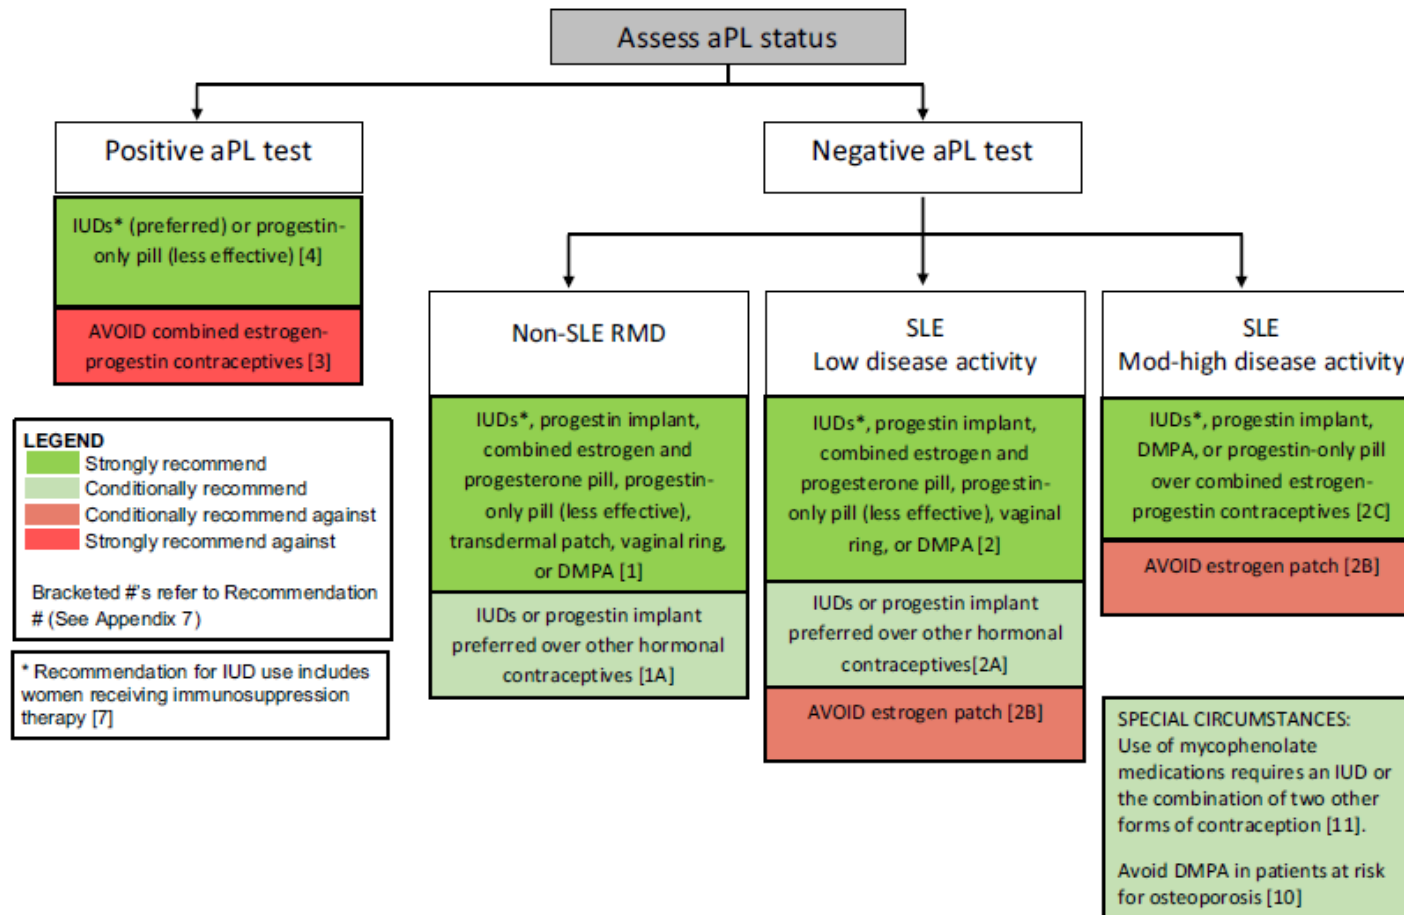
Assess aPL status

Positive aPL test

IUDs* (preferred) or progestin-only pill (less effective) [4]

AVOID combined estrogen-progestin contraceptives [3]

LEGEND
Strongly recommend
Conditionally recommend
Conditionally recommend against
Strongly recommend against

Bracketed #'s refer to Recommendation # (See Appendix 7)

* Recommendation for IUD use includes women receiving immunosuppression therapy [7]

Negative aPL test

Non-SLE RMD

IUDs*, progestin implant, combined estrogen and progesterone pill, progestin-only pill (less effective), transdermal patch, vaginal ring, or DMPA [1]

IUDs or progestin implant preferred over other hormonal contraceptives [1A]

SLE
Low disease activity

IUDs*, progestin implant, combined estrogen and progesterone pill, progestin-only pill (less effective), vaginal ring, or DMPA [2]

IUDs or progestin implant preferred over other hormonal contraceptives[2A]

AVOID estrogen patch [2B]

SLE
Mod-high disease activity

IUDs*, progestin implant, DMPA, or progestin-only pill over combined estrogen-progestin contraceptives [2C]

AVOID estrogen patch [2B]

SPECIAL CIRCUMSTANCES:
Use of mycophenolate medications requires an IUD or the combination of two other forms of contraception [11].

Avoid DMPA in patients at risk for osteoporosis [10]